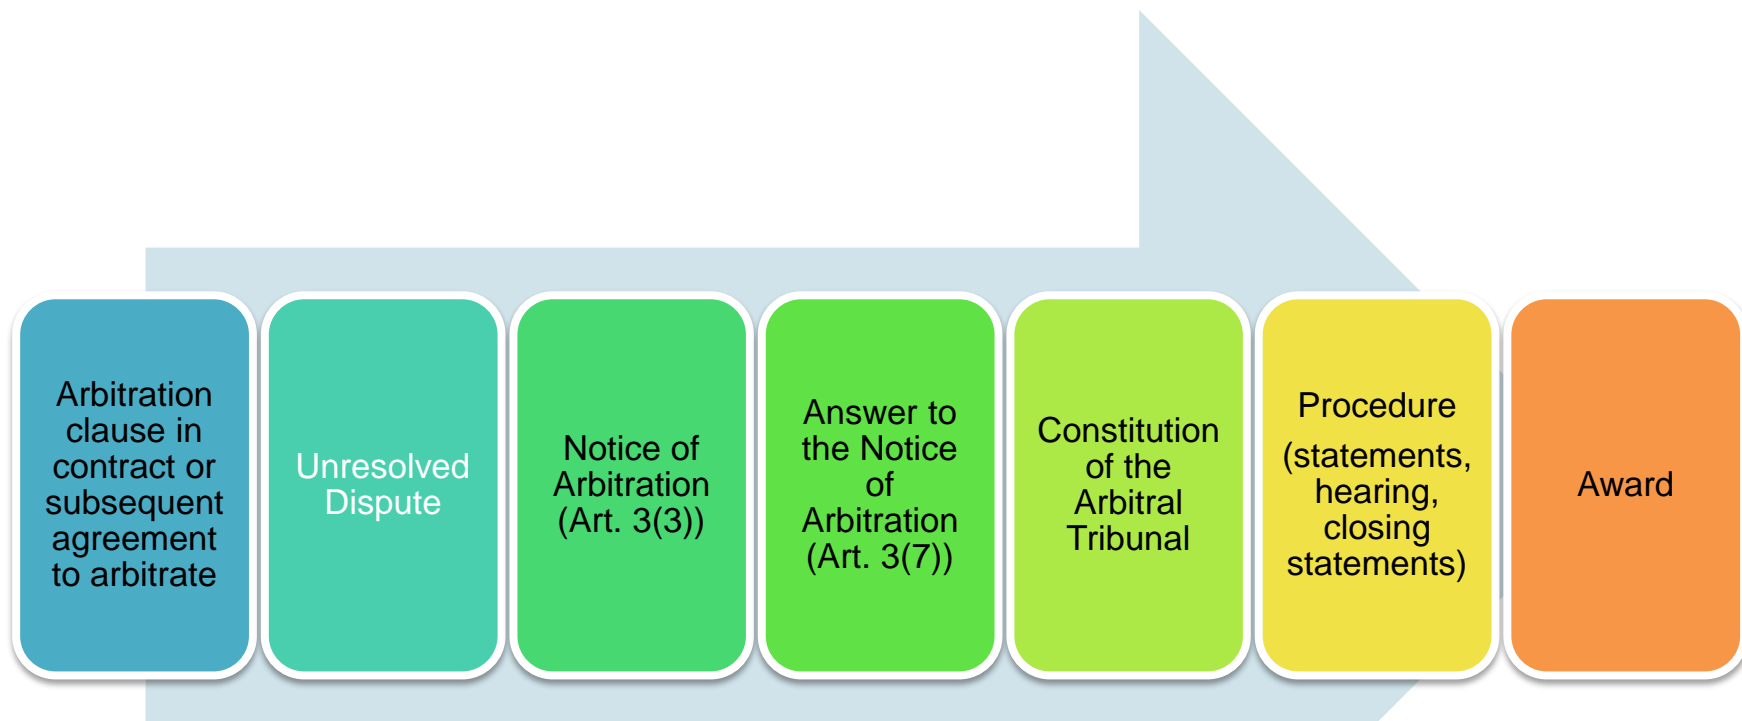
Arbitration clause in contract or subsequent agreement to arbitrate

Unresolved Dispute

Notice of Arbitration (Art. 3(3))

Answer to the Notice of Arbitration (Art. 3(7))

Constitution of the Arbitral Tribunal

Procedure

(statements, hearing, closing statements)

Award